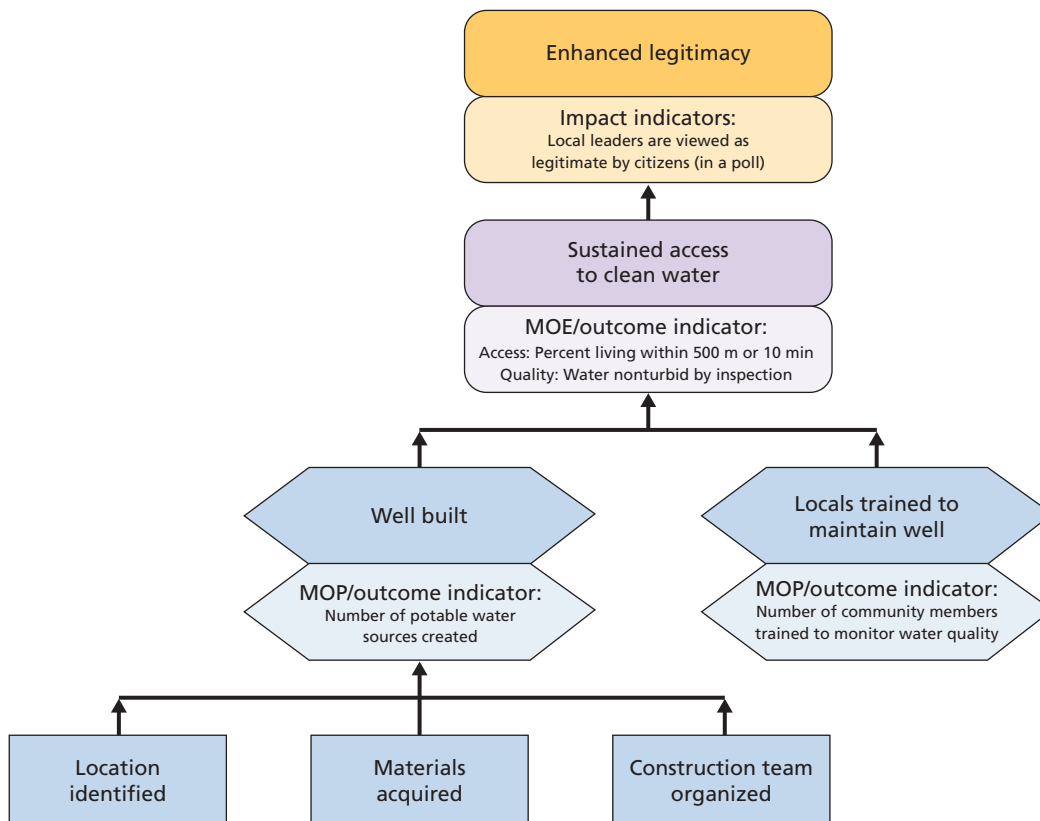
Enhanced legitimacy

Impact indicators:
Local leaders are viewed as legitimate by citizens (in a poll)

Sustained access to clean water

MOE/outcome indicator:
Access: Percent living within 500 m or 10 min
Quality: Water nonturbid by inspection

Well built

MOP/outcome indicator:
Number of potable water sources created

Locals trained to maintain well

MOP/outcome indicator:
Number of community members trained to monitor water quality

Location identified

Materials acquired

Construction team organized